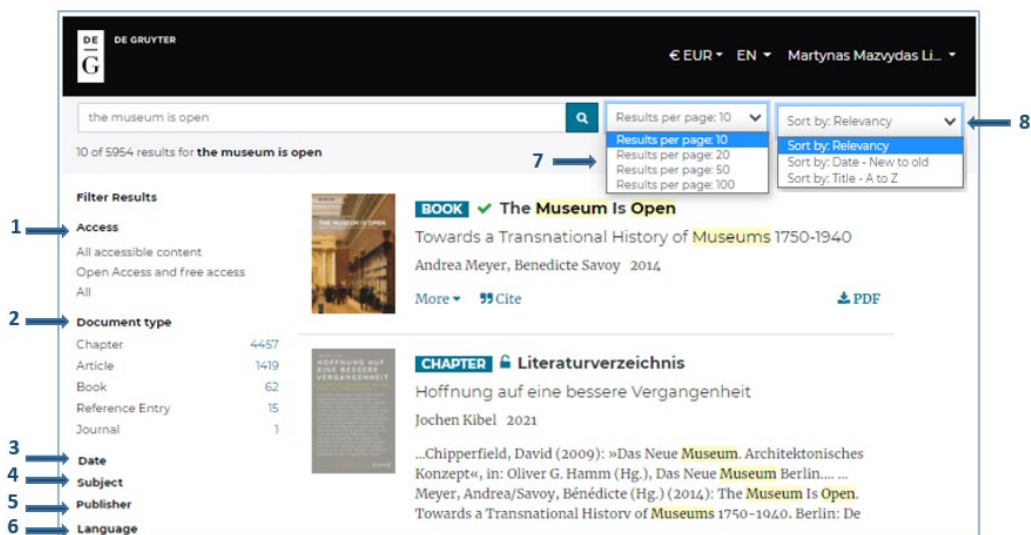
DE G DE GRUYTER

€ EUR ▾ EN ▾ Martynas Mazvydas Li... ▾

the museum is open

Results per page: 10
Results per page: 10
Results per page: 20
Results per page: 50
Results per page: 100

Sort by: Relevancy
Sort by: Relevancy
Sort by: Date - New to old
Sort by: Title - A to Z

7

8

10 of 5954 results for **the museum is open**

Filter Results

1 Access
All accessible content
Open Access and free access
All

2 Document type
| | |
|---|---|
| Chapter | 4457 |
| Article | 1419 |
| Book | 62 |
| Reference Entry | 15 |
| Journal | 1 |

3 Date
4 Subject
5 Publisher
6 Language

THE MUSEUM IS OPEN

BOOK The Museum Is Open
Towards a Transnational History of Museums 1750-1940
Andrea Meyer, Benedicte Savoy 2014
More ▾ Cite PDF

HOFFNUNG AUF EINE BESSERE VERGANGENHEIT

CHAPTER Literaturverzeichnis
Hoffnung auf eine bessere Vergangenheit
Jochen Kibel 2021
...Chipperfield, David (2009): »Das Neue Museum. Architektonisches Konzept«, in: Oliver G. Hamm (Hg.), Das Neue Museum Berlin.... ... Meyer, Andrea/Savoy, Bénédicte (Hg.) (2014): The Museum Is Open. Towards a Transnational History of Museums 1750-1940. Berlin: De